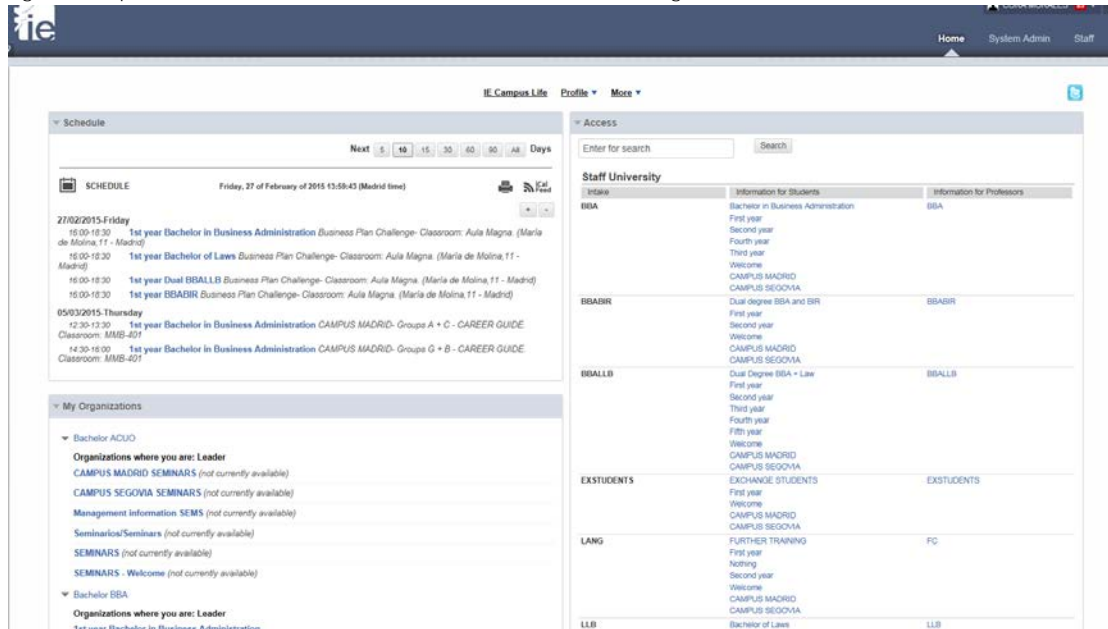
ie

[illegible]

Home System Admin Staff

IE Campus Life Profile ▾ More ▾

Schedule

Next 5 10 15 30 60 90 All Days

SCHEDULE Friday, 27 of February of 2015 13:59:43 (Madrid time) iCal Feed

+ -

27/02/2015-Friday
16:00-18:30 1st year Bachelor in Business Administration Business Plan Challenge- Classroom: Aula Magna. (María de Molina,11 - Madrid)
16:00-18:30 1st year Bachelor of Laws Business Plan Challenge- Classroom: Aula Magna. (María de Molina,11 - Madrid)
16:00-18:30 1st year Dual BBALLB Business Plan Challenge- Classroom: Aula Magna. (María de Molina,11 - Madrid)
16:00-18:30 1st year BBABIR Business Plan Challenge- Classroom: Aula Magna. (María de Molina,11 - Madrid)

05/03/2015-Thursday
12:30-13:30 1st year Bachelor in Business Administration CAMPUS MADRID- Groups A + C - CAREER GUIDE. Classroom: MMB-401
14:30-16:00 1st year Bachelor in Business Administration CAMPUS MADRID- Groups G + B - CAREER GUIDE. Classroom: MMB-401

My Organizations

Bachelor ACUO
Organizations where you are: Leader
CAMPUS MADRID SEMINARS (not currently available)
CAMPUS SEGOVIA SEMINARS (not currently available)
Management information SEMS (not currently available)
Seminarios/Seminars (not currently available)
SEMINARS (not currently available)
SEMINARS - Welcome (not currently available)

Bachelor BBA
Organizations where you are: Leader
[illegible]

Access

Enter for search Search

Staff University

| Intake | Information for Students | Information for Professors |
|---|---|---|
| BBA | Bachelor in Business Administration<br>First year<br>Second year<br>Fourth year<br>Third year<br>Welcome<br>CAMPUS MADRID<br>CAMPUS SEGOVIA | BBA |
| BBABIR | Dual degree BBA and BIR<br>First year<br>Second year<br>Welcome<br>CAMPUS MADRID<br>CAMPUS SEGOVIA | BBABIR |
| BBALLB | Dual Degree BBA + Law<br>First year<br>Second year<br>Third year<br>Fourth year<br>Fifth year<br>Welcome<br>CAMPUS MADRID<br>CAMPUS SEGOVIA | BBALLB |
| EXSTUDENTS | EXCHANGE STUDENTS<br>First year<br>Welcome<br>CAMPUS MADRID<br>CAMPUS SEGOVIA | EXSTUDENTS |
| LANG | FURTHER TRAINING<br>First year<br>Nothing<br>Second year<br>Welcome<br>CAMPUS MADRID<br>CAMPUS SEGOVIA | FC |
| LLB | Bachelor of Laws | LLB |